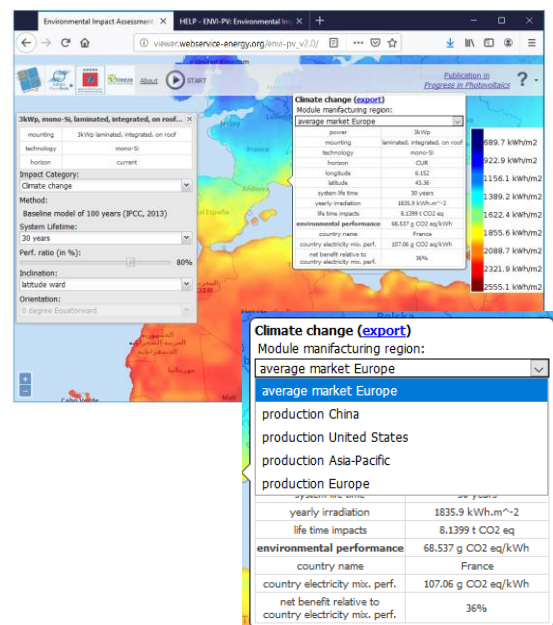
Environmental Impact Assessment ✕ | HELP - ENVI-PV: Environmental Im ✕ | +

viewer.webservice-energy.org/envi-pv_v2.0/

About START

Publication in Progress in Photovoltaics

?

3kWp, mono-Si, laminated, integrated, on roof...

| mounting | 3kWp laminated, integrated, on roof |
|---|---|
| technology | mono-Si |
| horizon | current |

Impact Category:
Climate change

Method:
Baseline model of 100 years (IPCC, 2013)

System Lifetime:
30 years

Perf. ratio (in %):
80%

Inclination:
latitude ward

Orientation:
0 degree Equatorward

Climate change (export)
Module manufacturing region:
average market Europe

| power | 3kWp |
|---|---|
| mounting | laminated, integrated, on roof |
| technology | mono-Si |
| horizon | CUR |
| longitude | 6.152 |
| latitude | 45.36 |
| system life time | 30 years |
| yearly irradiation | 1835.9 kWh.m^-2 |
| life time impacts | 8.1399 t CO2 eq |
| environmental performance | 68.537 g CO2 eq/kWh |
| country name | France |
| country electricity mix. perf. | 107.06 g CO2 eq/kWh |
| net benefit relative to country electricity mix. perf. | 36% |

689.7 kWh/m2
922.9 kWh/m2
1156.1 kWh/m2
1389.2 kWh/m2
1622.4 kWh/m2
1855.6 kWh/m2
2088.7 kWh/m2
2321.9 kWh/m2
2555.1 kWh/m2

France

Climate change (export)
Module manufacturing region:
average market Europe
average market Europe
production China
production United States
production Asia-Pacific
production Europe

| system life time | 30 years |
|---|---|
| yearly irradiation | 1835.9 kWh.m^-2 |
| life time impacts | 8.1399 t CO2 eq |
| environmental performance | 68.537 g CO2 eq/kWh |
| country name | France |
| country electricity mix. perf. | 107.06 g CO2 eq/kWh |
| net benefit relative to country electricity mix. perf. | 36% |